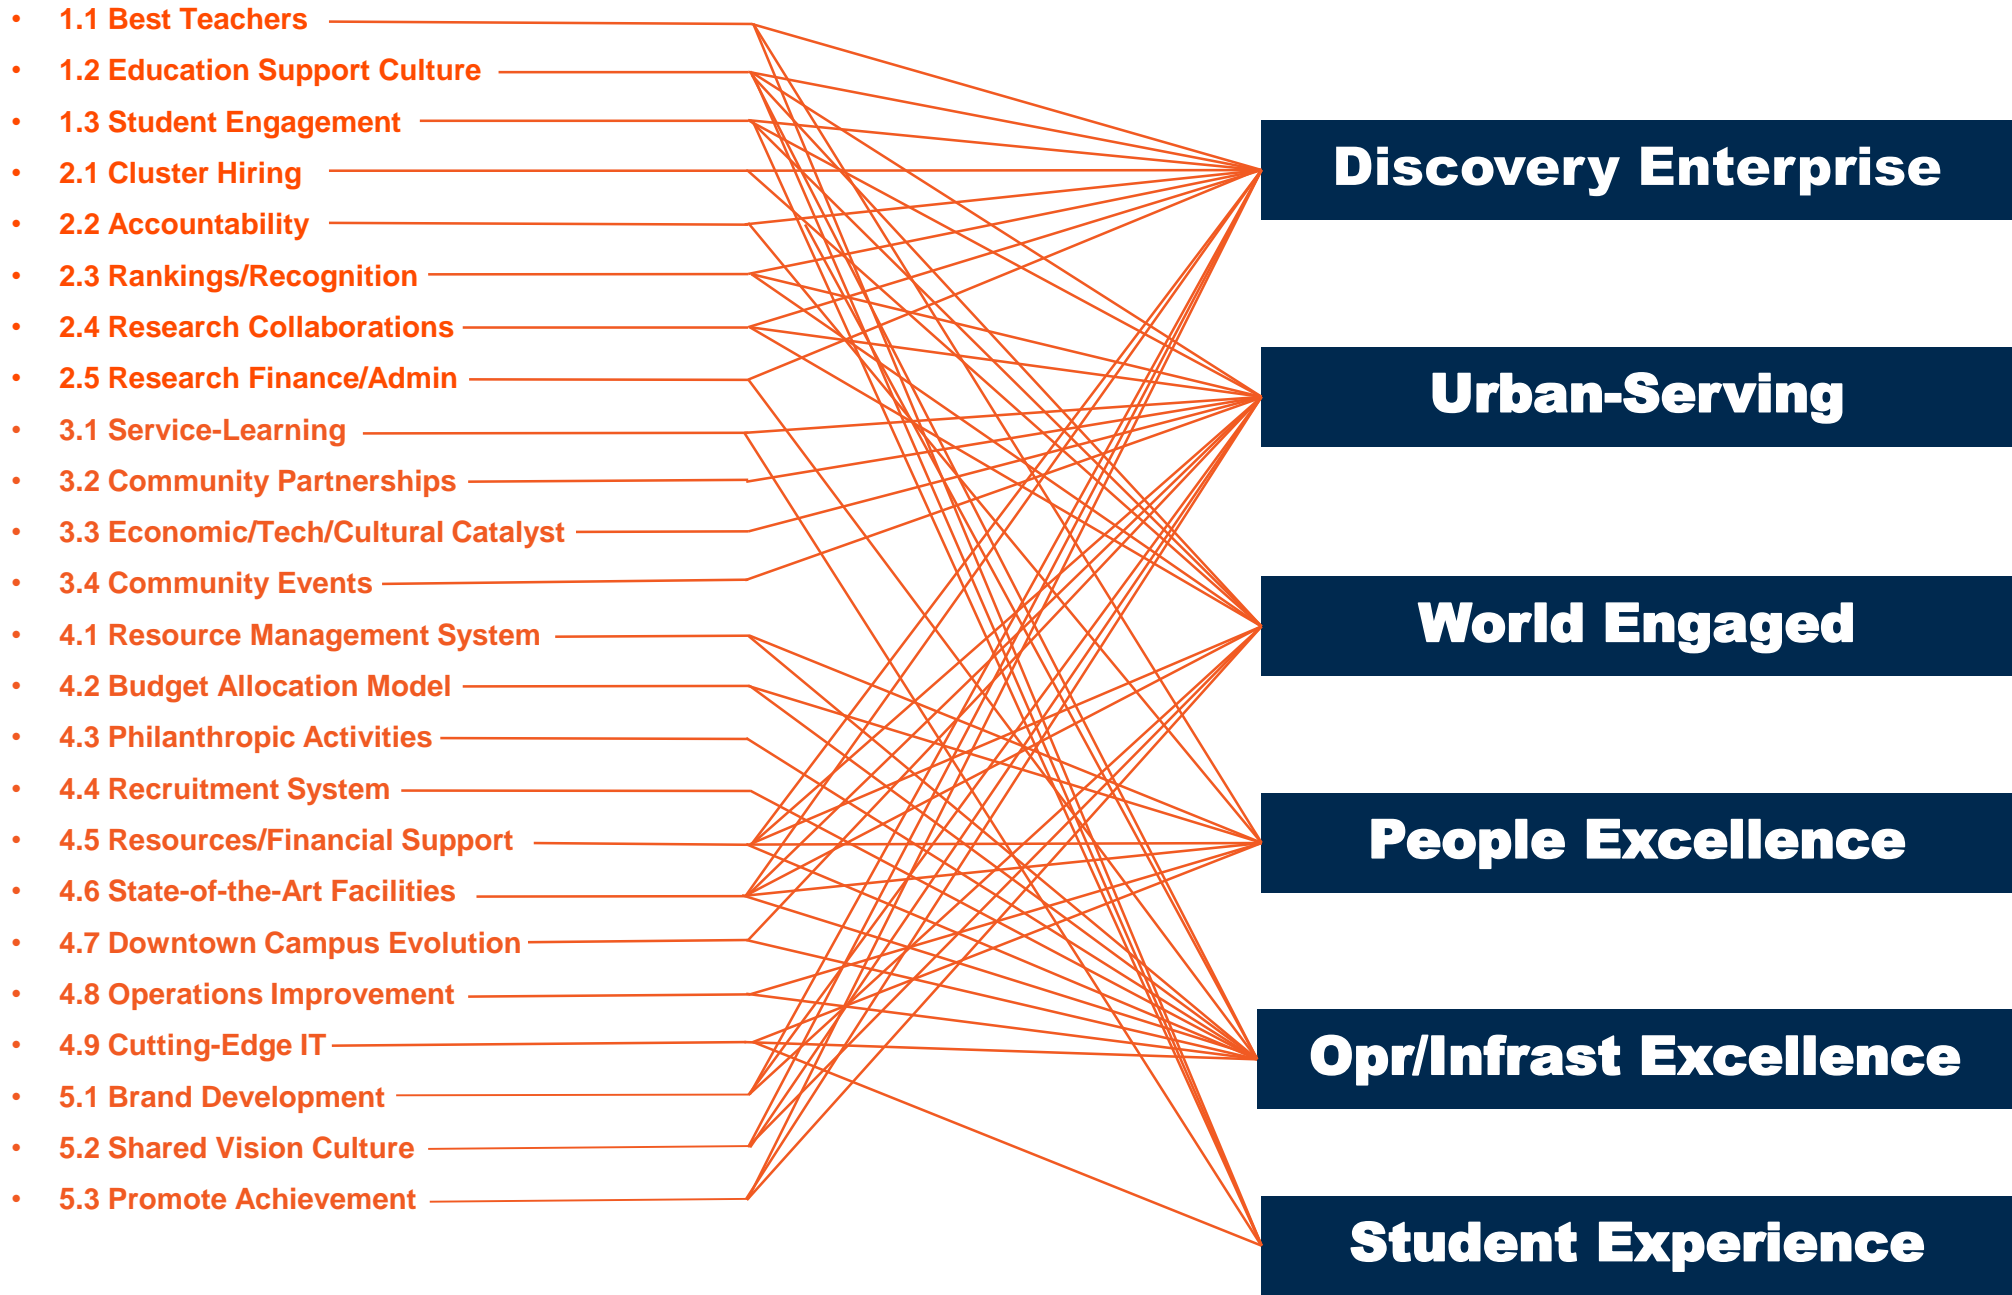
- 1.1 Best Teachers
- 1.2 Education Support Culture
- 1.3 Student Engagement
- 2.1 Cluster Hiring
- 2.2 Accountability
- 2.3 Rankings/Recognition
- 2.4 Research Collaborations
- 2.5 Research Finance/Admin
- 3.1 Service-Learning
- 3.2 Community Partnerships
- 3.3 Economic/Tech/Cultural Catalyst
- 3.4 Community Events
- 4.1 Resource Management System
- 4.2 Budget Allocation Model
- 4.3 Philanthropic Activities
- 4.4 Recruitment System
- 4.5 Resources/Financial Support
- 4.6 State-of-the-Art Facilities
- 4.7 Downtown Campus Evolution
- 4.8 Operations Improvement
- 4.9 Cutting-Edge IT
- 5.1 Brand Development
- 5.2 Shared Vision Culture
- 5.3 Promote Achievement

Discovery Enterprise

Urban-Serving

World Engaged

People Excellence

Opr/Infrast Excellence

Student Experience